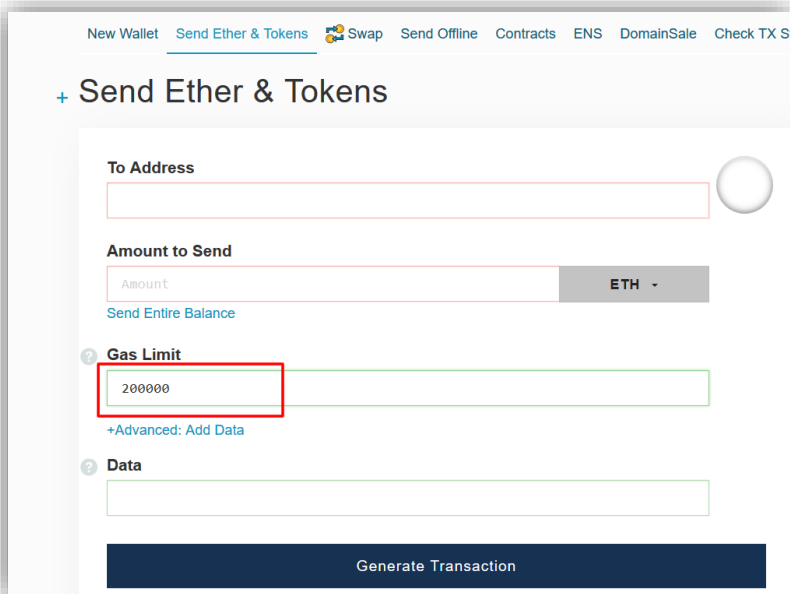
New Wallet Send Ether & Tokens Swap Send Offline Contracts ENS DomainSale Check TX S

+ Send Ether & Tokens

To Address

Amount to Send

Amount

ETH

Send Entire Balance

? Gas Limit

200000

+Advanced: Add Data

? Data

Generate Transaction